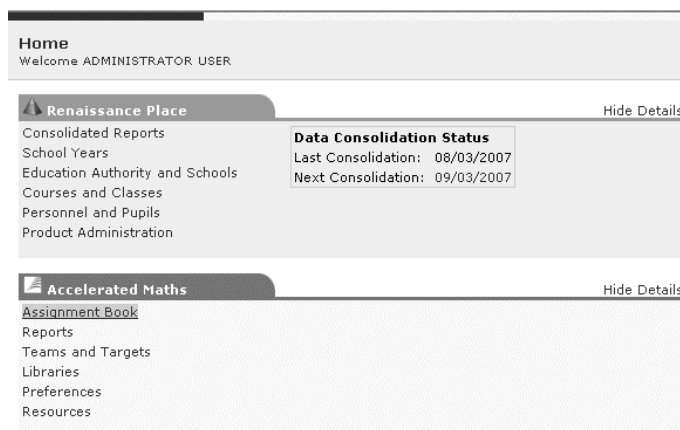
Home
Welcome ADMINISTRATOR USER

Renaissance Place

Hide Details

Consolidated Reports
School Years
Education Authority and Schools
Courses and Classes
Personnel and Pupils
Product Administration

Data Consolidation Status
Last Consolidation: 08/03/2007
Next Consolidation: 09/03/2007

Accelerated Maths

Hide Details

Assignment Book
Reports
Teams and Targets
Libraries
Preferences
Resources